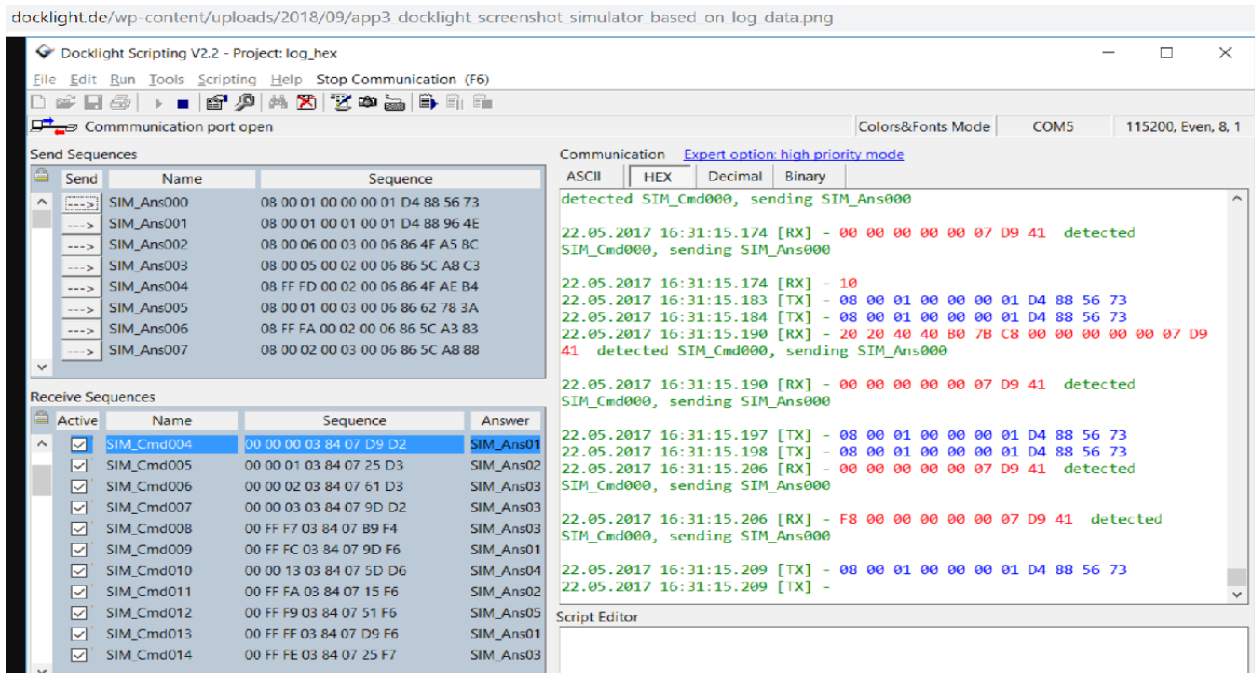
docklight.de/wp-content/uploads/2018/09/app3_docklight_screenshot_simulator_based_on_log_data.png

Docklight Scripting V2.2 - Project: log_hex

File Edit Run Tools Scripting Help Stop Communication (F6)

Commmunication port open

Colors&Fonts Mode | COM5 | 115200, Even, 8, 1

Send Sequences

| Send | Name | Sequence |
|---|---|---|
| ---> | SIM_Ans000 | 08 00 01 00 00 00 01 D4 88 56 73 |
| ---> | SIM_Ans001 | 08 00 01 00 01 00 01 D4 88 96 4E |
| ---> | SIM_Ans002 | 08 00 06 00 03 00 06 86 4F A5 BC |
| ---> | SIM_Ans003 | 08 00 05 00 02 00 06 86 5C A8 C3 |
| ---> | SIM_Ans004 | 08 FF FD 00 02 00 06 86 4F AE B4 |
| ---> | SIM_Ans005 | 08 00 01 00 03 00 06 86 62 78 3A |
| ---> | SIM_Ans006 | 08 FF FA 00 02 00 06 86 5C A3 83 |
| ---> | SIM_Ans007 | 08 00 02 00 03 00 06 86 5C A8 88 |

Receive Sequences

| Active | Name | Sequence | Answer |
|---|---|---|---|
| ☑ | SIM_Cmd004 | 00 00 00 03 84 07 D9 D2 | SIM_Ans01 |
| ☑ | SIM_Cmd005 | 00 00 01 03 84 07 25 D3 | SIM_Ans02 |
| ☑ | SIM_Cmd006 | 00 00 02 03 84 07 61 D3 | SIM_Ans03 |
| ☑ | SIM_Cmd007 | 00 00 03 03 84 07 9D D2 | SIM_Ans03 |
| ☑ | SIM_Cmd008 | 00 FF F7 03 84 07 B9 F4 | SIM_Ans03 |
| ☑ | SIM_Cmd009 | 00 FF FC 03 84 07 9D F6 | SIM_Ans01 |
| ☑ | SIM_Cmd010 | 00 00 13 03 84 07 5D D6 | SIM_Ans04 |
| ☑ | SIM_Cmd011 | 00 FF FA 03 84 07 15 F6 | SIM_Ans02 |
| ☑ | SIM_Cmd012 | 00 FF F9 03 84 07 51 F6 | SIM_Ans05 |
| ☑ | SIM_Cmd013 | 00 FF FF 03 84 07 D9 F6 | SIM_Ans01 |
| ☑ | SIM_Cmd014 | 00 FF FE 03 84 07 25 F7 | SIM_Ans03 |

Communication Expert option: high priority mode

ASCII | HEX | Decimal | Binary

detected SIM_Cmd000, sending SIM_Ans000

22.05.2017 16:31:15.174 [RX] - 00 00 00 00 00 07 D9 41 detected SIM_Cmd000, sending SIM_Ans000

22.05.2017 16:31:15.174 [RX] - 10
22.05.2017 16:31:15.183 [TX] - 08 00 01 00 00 00 01 D4 88 56 73
22.05.2017 16:31:15.184 [TX] - 08 00 01 00 00 00 01 D4 88 56 73
22.05.2017 16:31:15.190 [RX] - 20 20 40 40 B0 7B C8 00 00 00 00 00 07 D9 41 detected SIM_Cmd000, sending SIM_Ans000

22.05.2017 16:31:15.190 [RX] - 00 00 00 00 00 07 D9 41 detected SIM_Cmd000, sending SIM_Ans000

22.05.2017 16:31:15.197 [TX] - 08 00 01 00 00 00 01 D4 88 56 73
22.05.2017 16:31:15.198 [TX] - 08 00 01 00 00 00 01 D4 88 56 73
22.05.2017 16:31:15.206 [RX] - 00 00 00 00 00 07 D9 41 detected SIM_Cmd000, sending SIM_Ans000

22.05.2017 16:31:15.206 [RX] - F8 00 00 00 00 00 07 D9 41 detected SIM_Cmd000, sending SIM_Ans000

22.05.2017 16:31:15.209 [TX] - 08 00 01 00 00 00 01 D4 88 56 73
22.05.2017 16:31:15.209 [TX] -

Script Editor